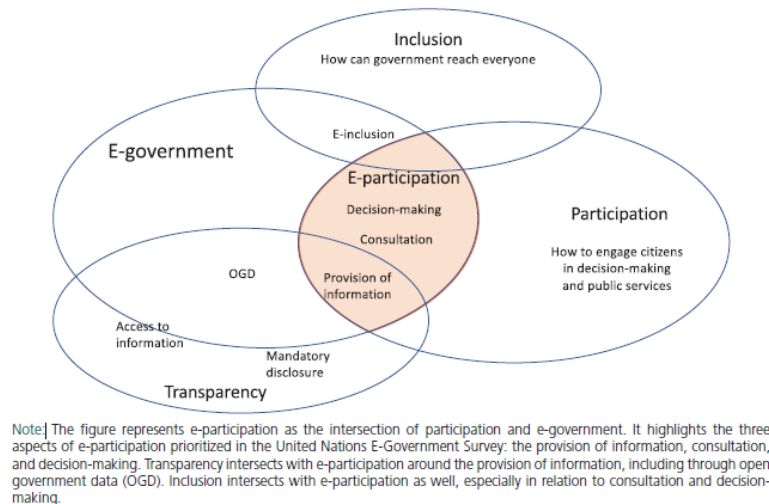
Inclusion
How can government reach everyone

E-inclusion

E-government

E-participation

Decision-making

Consultation

Participation

How to engage citizens in decision-making and public services

OGD

Provision of information

Access to information

Mandatory disclosure

Transparency

Note: The figure represents e-participation as the intersection of participation and e-government. It highlights the three aspects of e-participation prioritized in the United Nations E-Government Survey: the provision of information, consultation, and decision-making. Transparency intersects with e-participation around the provision of information, including through open government data (OGD). Inclusion intersects with e-participation as well, especially in relation to consultation and decision-making.